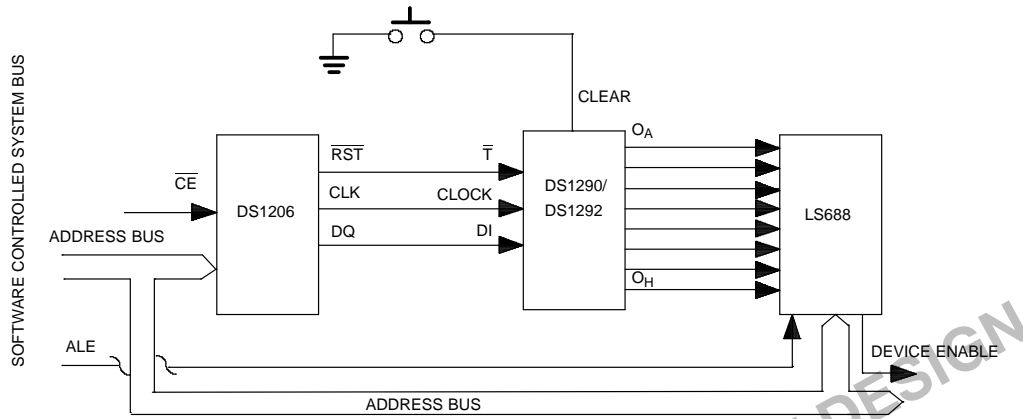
SOFTWARE CONTROLLED SYSTEM BUS

CLEAR

$\overline{CE}$

DS1206

$\overline{RST}$

CLK

DQ

$\overline{T}$

CLOCK

DI

DS1290/
DS1292

$O_A$

$O_H$

LS688

ADDRESS BUS

ALE

DEVICE ENABLE

ADDRESS BUS

DESIGN